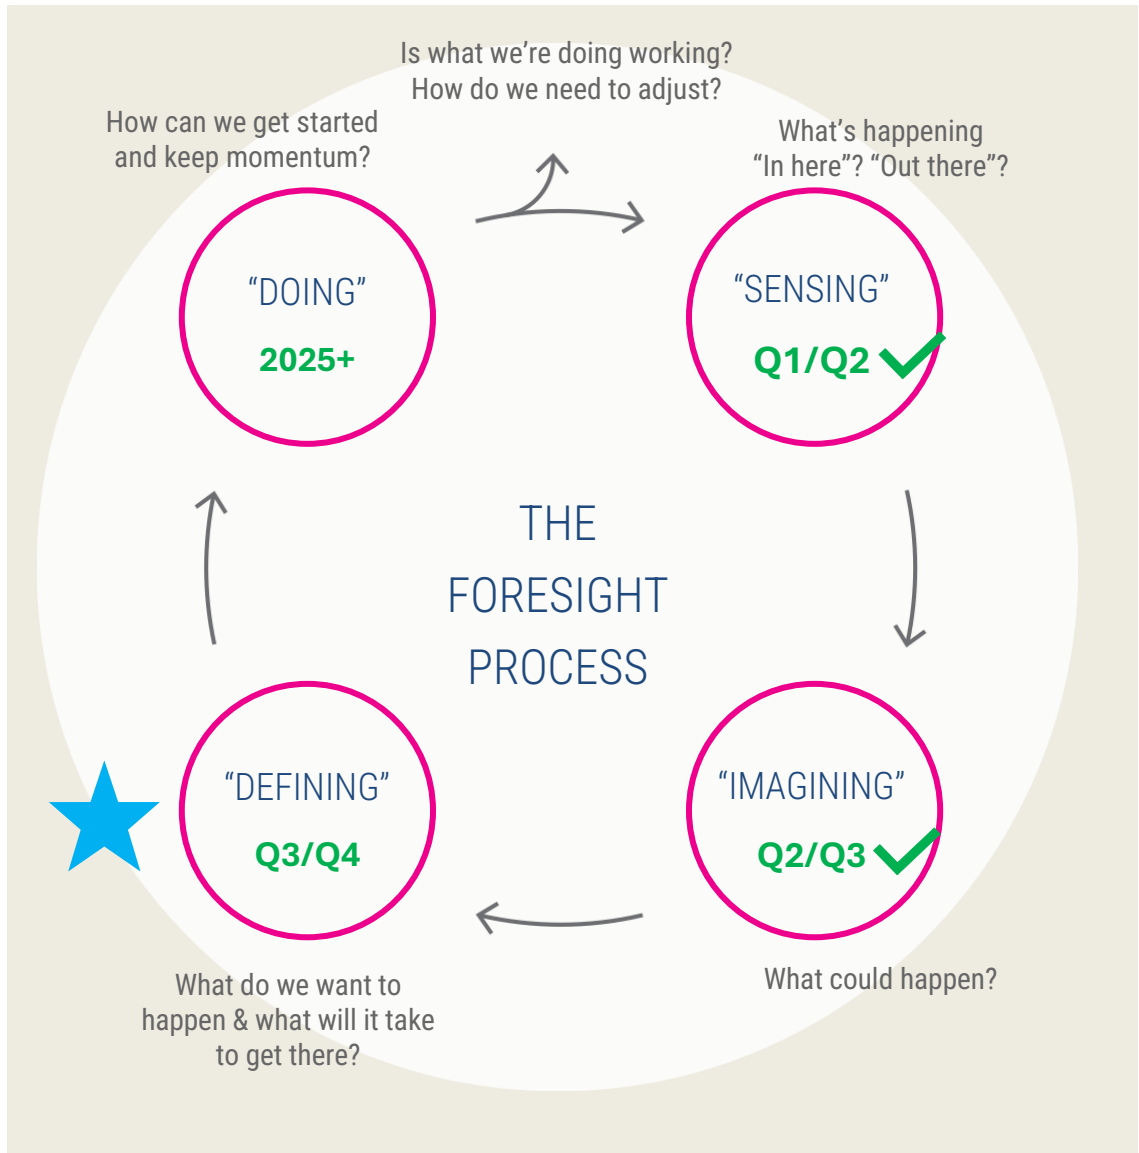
Is what we're doing working? How do we need to adjust?

How can we get started and keep momentum?

What's happening "In here"? "Out there"?

"DOING"

2025+

"SENSING"

Q1/Q2

THE FORESIGHT PROCESS

"DEFINING"

Q3/Q4

"IMAGINING"

Q2/Q3

What do we want to happen & what will it take to get there?

What could happen?